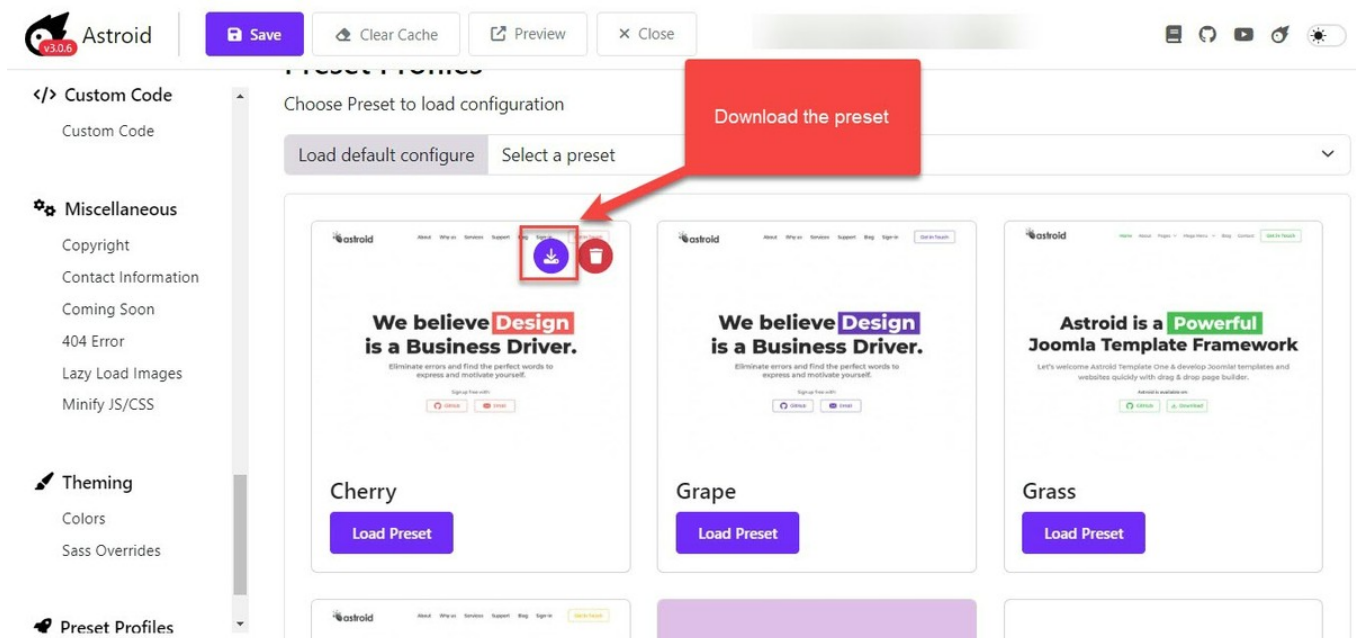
v3.0.6 Astroid

Save
Clear Cache
Preview
Close

</> Custom Code
Custom Code

Miscellaneous
Copyright
Contact Information
Coming Soon
404 Error
Lazy Load Images
Minify JS/CSS

Theming
Colors
Sass Overrides

Preset Profiles

Preset Profiles

Choose Preset to load configuration

Download the preset

Load default configure
Select a preset

astroid
About Why us Services Support Blog Sign in
We believe Design is a Business Driver.
Eliminate errors and find the perfect words to express and motivate yourself.
Sign up free with
GitHub Email
Cherry
Load Preset

astroid
About Why us Services Support Blog Sign in Get In Touch
We believe Design is a Business Driver.
Eliminate errors and find the perfect words to express and motivate yourself.
GitHub Email
Grape
Load Preset

astroid
Home About Pages Mega Menu Blog Contact Get In Touch
Astroid is a Powerful Joomla Template Framework
Let's welcome Astroid Template One & develop Joomla! templates and websites quickly with drag & drop page builder.
Astroid is available on
GitHub Download
Grass
Load Preset

astroid
About Why us Services Support Blog Sign in Get In Touch